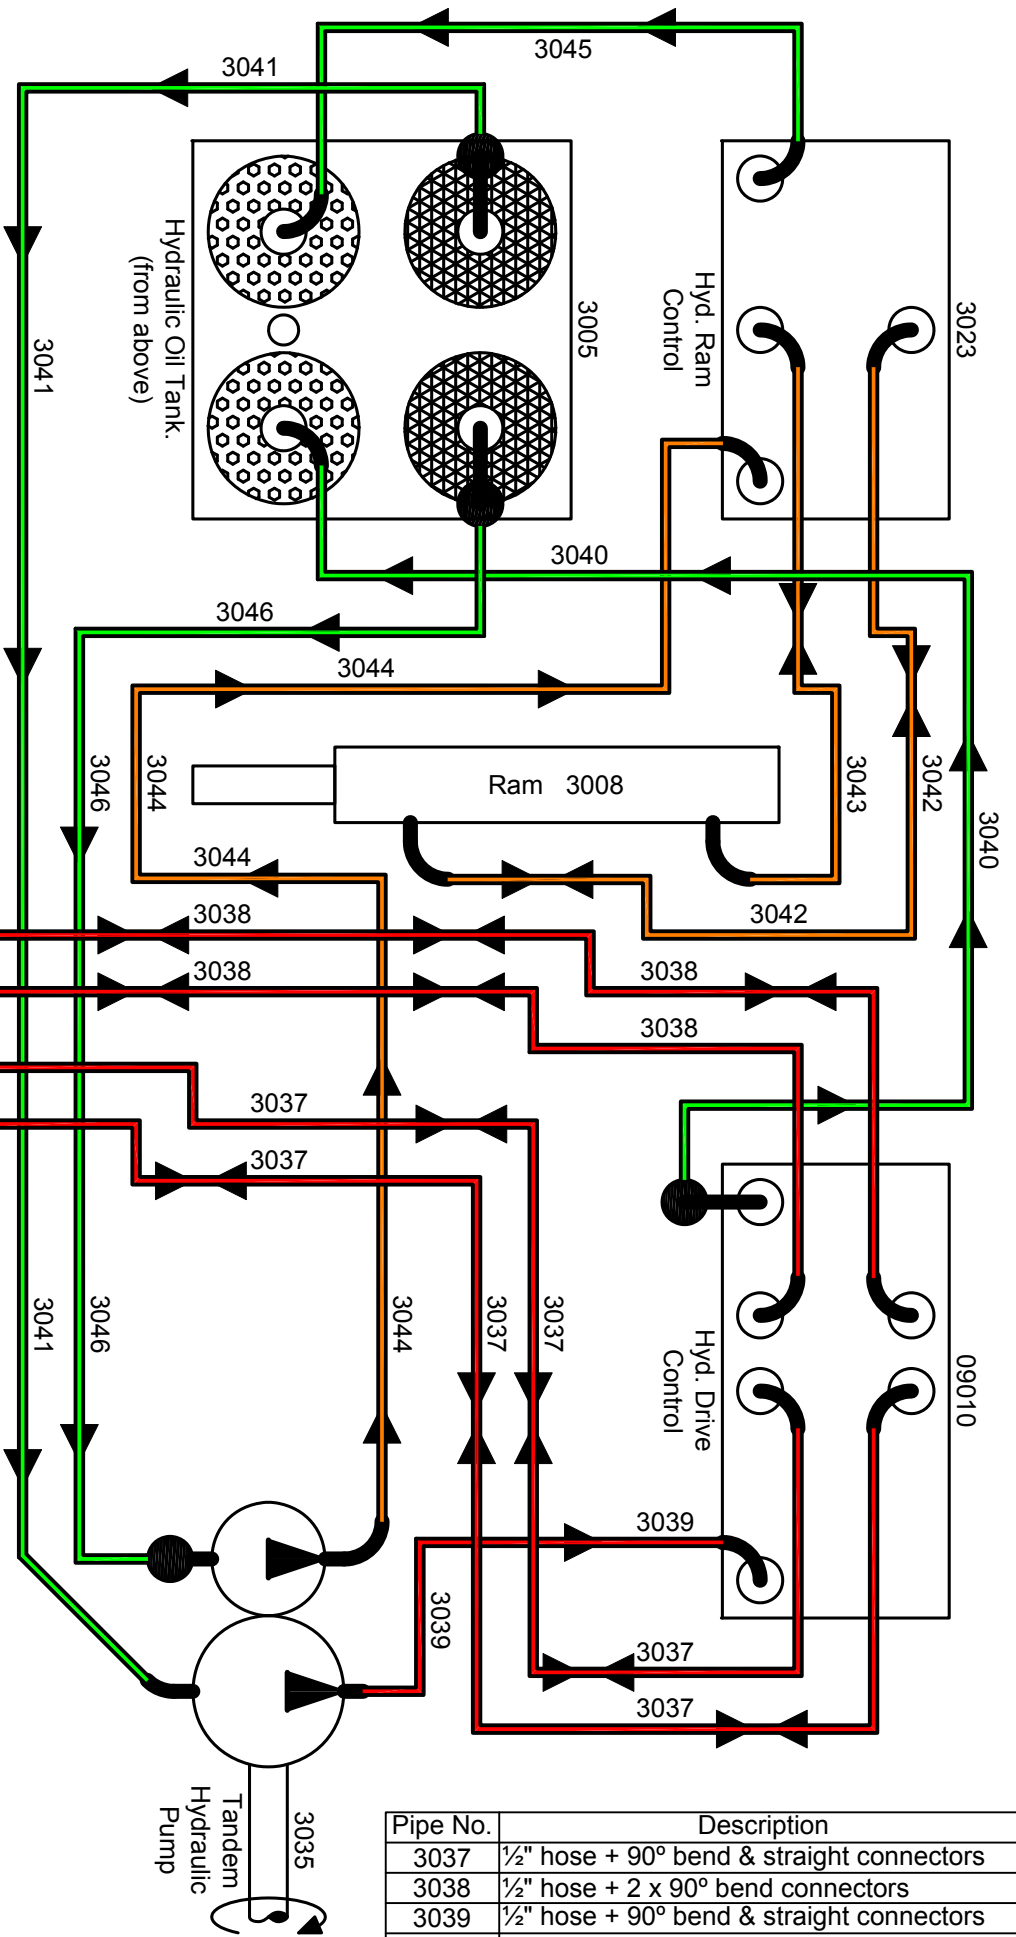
3045

3041

Hydraulic Oil Tank. (from above)

3005

Hyd. Ram Control

3023

3041

3040

3046

3044

Ram 3008

3044

3046

3044

3043

3042

3040

3042

3038

3038

3038

3038

3037

3037

Hyd. Drive Control

09010

3041

3046

3044

3037

3037

3039

3039

3037

3037

Tandem Hydraulic Pump

3035

| Pipe No. | Description |
|---|---|
| 3037 | ½" hose + 90º bend & straight connectors |
| 3038 | ½" hose + 2 x 90º bend connectors |
| 3039 | ½" hose + 90º bend & straight connectors |